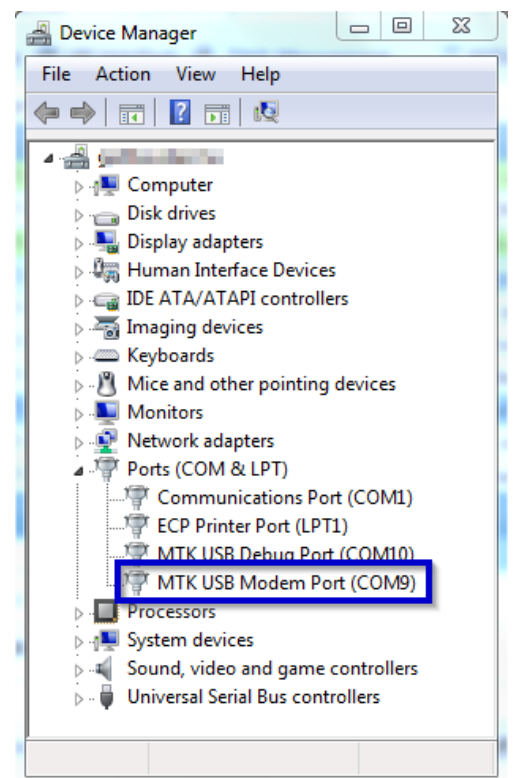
Device Manager

File Action View Help

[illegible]
Computer
Disk drives
Display adapters
Human Interface Devices
IDE ATA/ATAPI controllers
Imaging devices
Keyboards
Mice and other pointing devices
Monitors
Network adapters
Ports (COM & LPT)
Communications Port (COM1)
ECP Printer Port (LPT1)
MTK USB Debug Port (COM10)
MTK USB Modem Port (COM9)
Processors
System devices
Sound, video and game controllers
Universal Serial Bus controllers